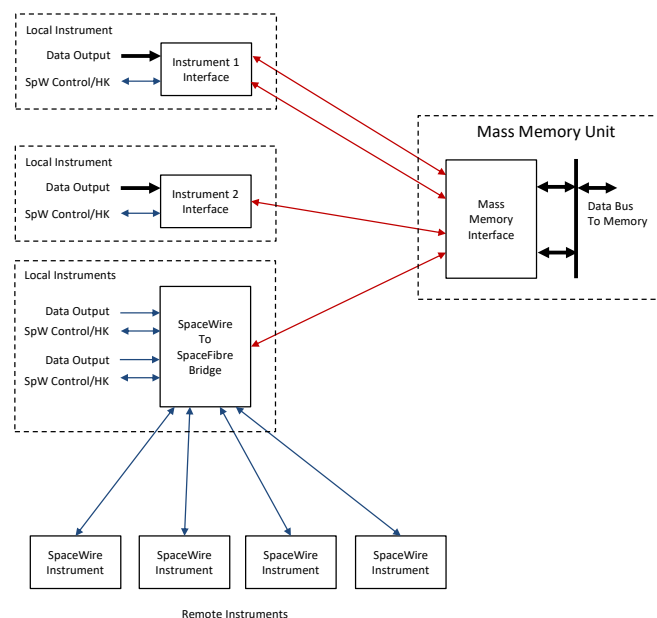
Local Instrument

Data Output

SpW Control/HK

Instrument 1 Interface

Local Instrument

Data Output

SpW Control/HK

Instrument 2 Interface

Local Instruments

Data Output

SpW Control/HK

Data Output

SpW Control/HK

SpaceWire To SpaceFibre Bridge

Mass Memory Unit

Mass Memory Interface

Data Bus To Memory

SpaceWire Instrument

SpaceWire Instrument

SpaceWire Instrument

SpaceWire Instrument

Remote Instruments